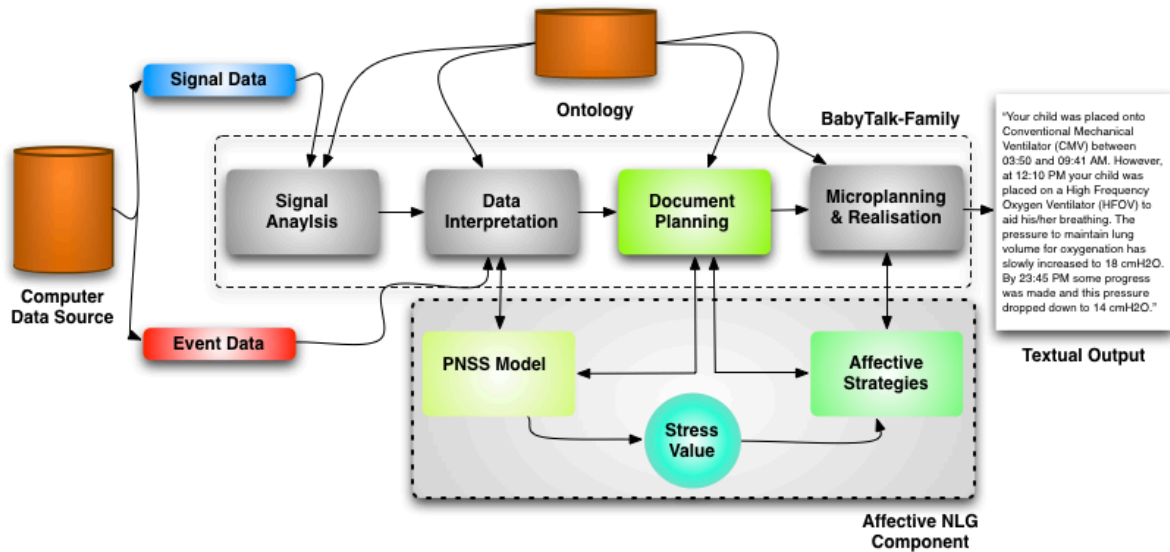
Signal Data

Ontology

BabyTalk-Family

Computer Data Source

Signal Anaylsis

Data Interpretation

Document Planning

Microplanning & Realisation

"Your child was placed onto Conventional Mechanical Ventilator (CMV) between 03:50 and 09:41 AM. However, at 12:10 PM your child was placed on a High Frequency Oxygen Ventilator (HFOV) to aid his/her breathing. The pressure to maintain lung volume for oxygenation has slowly increased to 18 cmH2O. By 23:45 PM some progress was made and this pressure dropped down to 14 cmH2O."

Event Data

PNSS Model

Affective Strategies

Textual Output

Stress Value

Affective NLG Component